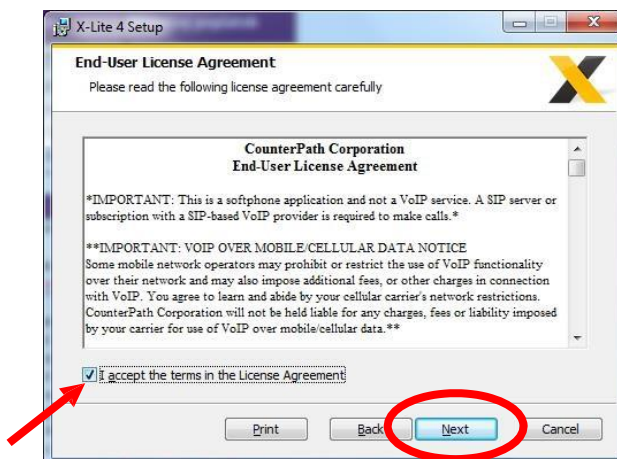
X-Lite 4 Setup

End-User License Agreement

Please read the following license agreement carefully

CounterPath Corporation
End-User License Agreement

*IMPORTANT: This is a softphone application and not a VoIP service. A SIP server or subscription with a SIP-based VoIP provider is required to make calls.*

**IMPORTANT: VOIP OVER MOBILE/CELLULAR DATA NOTICE
Some mobile network operators may prohibit or restrict the use of VoIP functionality over their network and may also impose additional fees, or other charges in connection with VoIP. You agree to learn and abide by your cellular carrier's network restrictions. CounterPath Corporation will not be held liable for any charges, fees or liability imposed by your carrier for use of VoIP over mobile/cellular data.**

I accept the terms in the License Agreement

Print Back Next Cancel